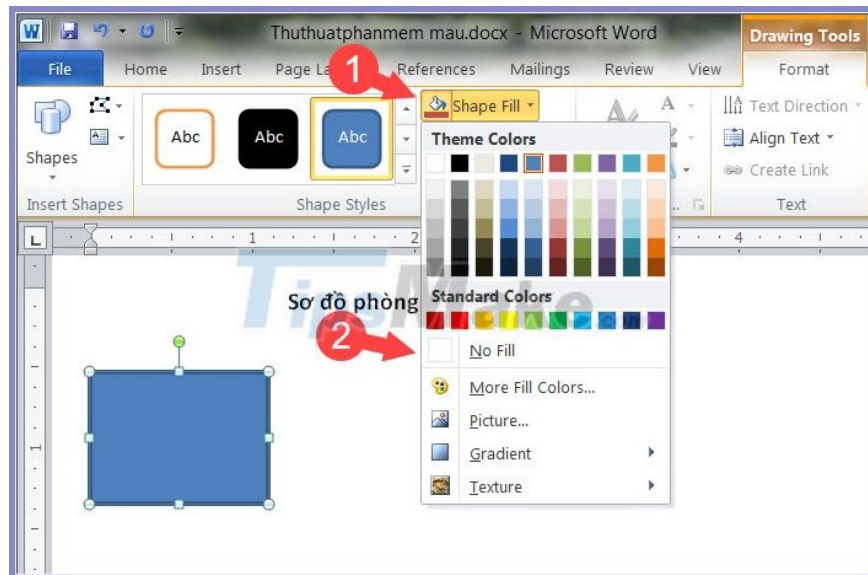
Thuthuatphanmem mau.docx - Microsoft Word

Drawing Tools

File Home Insert Page La References Mailings Review View Format

Shapes

Insert Shapes

Abc Abc Abc

Shape Styles

Shape Fill

Text Direction

Align Text

Create Link

Text

Theme Colors

Standard Colors

No Fill

More Fill Colors...

Picture...

Gradient

Texture

1

2

Sơ đồ phòng

TipsMake

L 1 2 4